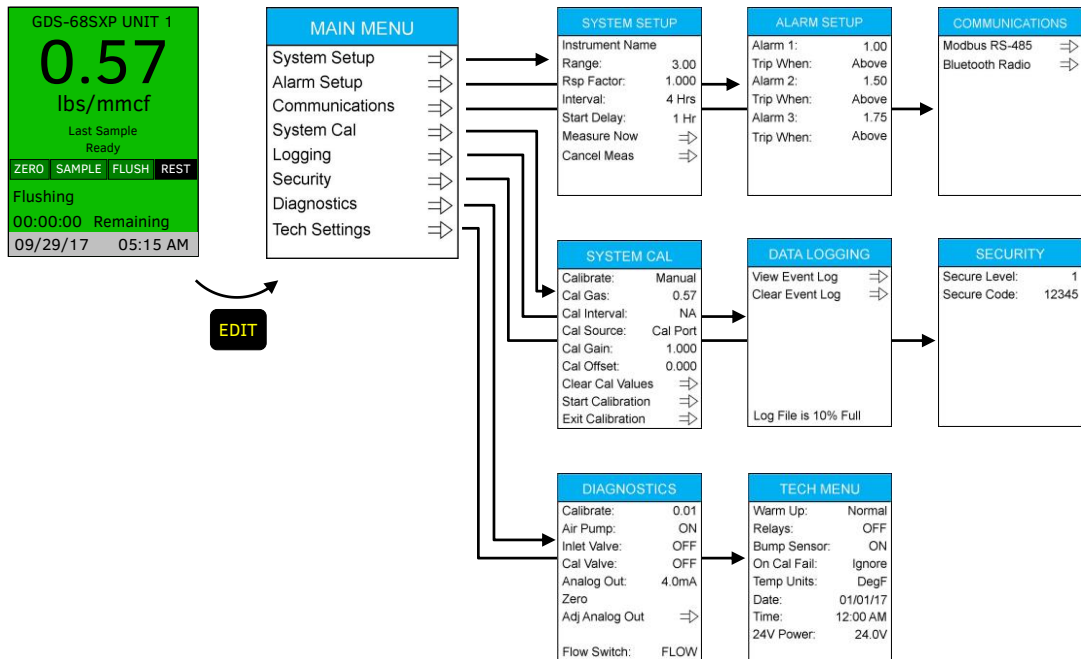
GDS-68SXP UNIT 1
0.57
lbs/mmcf
Last Sample
Ready
ZERO SAMPLE FLUSH REST
Flushing
00:00:00 Remaining
09/29/17 05:15 AM

EDIT

MAIN MENU
System Setup ⇒
Alarm Setup ⇒
Communications ⇒
System Cal ⇒
Logging ⇒
Security ⇒
Diagnostics ⇒
Tech Settings ⇒

SYSTEM SETUP
Instrument Name
Range: 3.00
Rsp Factor: 1.000
Interval: 4 Hrs
Start Delay: 1 Hr
Measure Now ⇒
Cancel Meas ⇒

ALARM SETUP
Alarm 1: 1.00
Trip When: Above
Alarm 2: 1.50
Trip When: Above
Alarm 3: 1.75
Trip When: Above

COMMUNICATIONS
Modbus RS-485 ⇒
Bluetooth Radio ⇒

SYSTEM CAL
Calibrate: Manual
Cal Gas: 0.57
Cal Interval: NA
Cal Source: Cal Port
Cal Gain: 1.000
Cal Offset: 0.000
Clear Cal Values ⇒
Start Calibration ⇒
Exit Calibration ⇒

DATA LOGGING
View Event Log ⇒
Clear Event Log ⇒
Log File is 10% Full

SECURITY
Secure Level: 1
Secure Code: 12345

DIAGNOSTICS
Calibrate: 0.01
Air Pump: ON
Inlet Valve: OFF
Cal Valve: OFF
Analog Out: 4.0mA
Zero
Adj Analog Out ⇒
Flow Switch: FLOW

TECH MENU
Warm Up: Normal
Relays: OFF
Bump Sensor: ON
On Cal Fail: Ignore
Temp Units: DegF
Date: 01/01/17
Time: 12:00 AM
24V Power: 24.0V